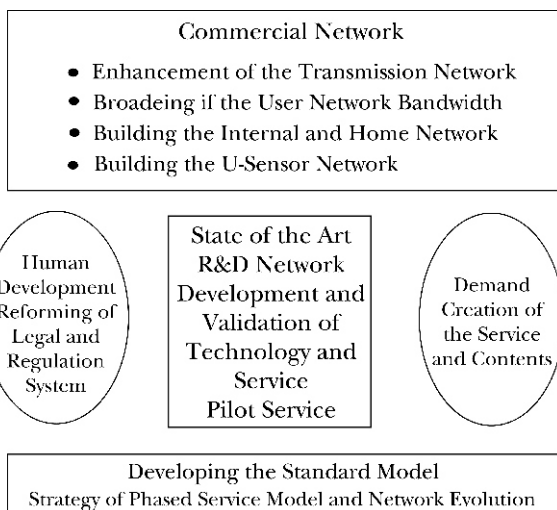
Commercial Network

- Enhancement of the Transmission Network
- Broadeing if the User Network Bandwidth
- Building the Internal and Home Network
- Building the U-Sensor Network

Human Development Reforming of Legal and Regulation System

State of the Art R&D Network Development and Validation of Technology and Service Pilot Service

Demand Creation of the Service and Contents

Developing the Standard Model
Strategy of Phased Service Model and Network Evolution